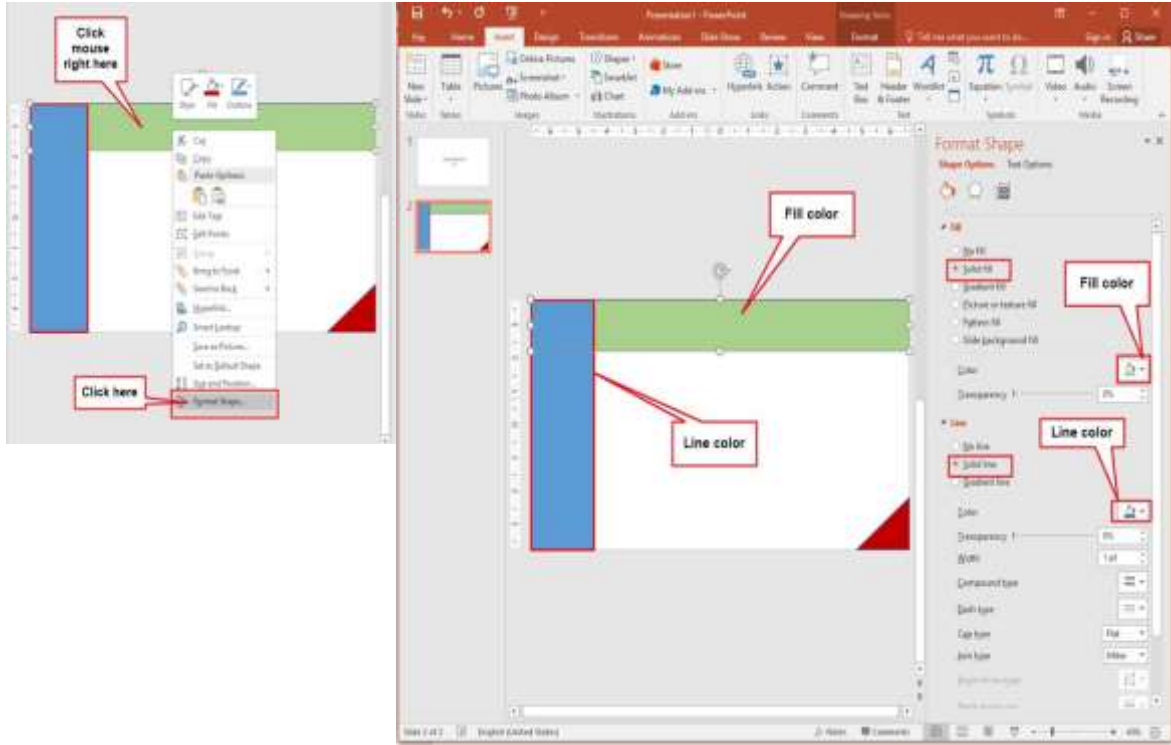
Click mouse right here

Style Fill Outline

Cut
Copy
Paste Options:
Edit Text
Edit Points
Group
Bring to Front
Send to Back
Hyperlink...
Smart Lookup
Save as Picture...
Set as Default Shape
Size and Position...
Format Shape...

Click here

Presentation1 - PowerPoint
Drawing Tools
File Home Insert Design Transitions Animations Slide Show Review View Format
Tell me what you want to do...
Sign in Share

New Slide Table Pictures Online Pictures Screenshot Photo Album Shapes SmartArt Chart Store My Add-ins Hyperlink Action Comment Text Box Header & Footer WordArt Equation Symbol Video Audio Screen Recording
Slides Tables Images Illustrations Add-ins Links Comments Text Symbols Media

Format Shape
Shape Options Text Options

Fill
No fill
Solid fill
Gradient fill
Picture or texture fill
Pattern fill
Slide background fill
Color
Transparency 0%

Line
No line
Solid line
Gradient line
Color
Transparency 0%
Width 1 pt
Compound type
Dash type
Cap type Flat
Join type Miter

Fill color

Fill color

Line color

Line color

Slide 2 of 2 English (United States) Notes Comments